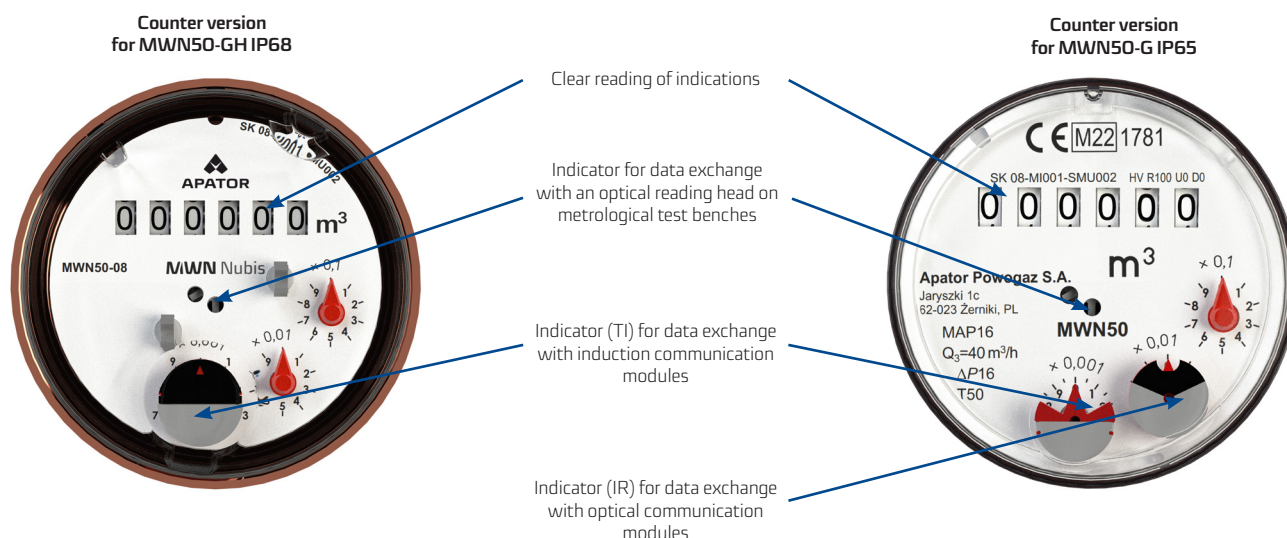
Counter version for MWN50-GH IP68

Counter version for MWN50-G IP65

Clear reading of indications

Indicator for data exchange with an optical reading head on metrological test benches

Indicator (TI) for data exchange with induction communication modules

Indicator (IR) for data exchange with optical communication modules

SK 08
APATOR
0 0 0 0 0 0 $m^3$
MWN50-08
MWN Nubis
× 0,1
× 0,01
× 0,001

CE M22 1781
SK 08-MI001-SMU002 HV R100 U0 D0
0 0 0 0 0 0
$m^3$
× 0,1
Apator Powogaz S.A.
Jaryszki 1c
62-023 Żerniki, PL
MWN50
MAP16
$Q_3$=40 $m^3$/h
$\Delta P$16
T50
× 0,001
× 0,01